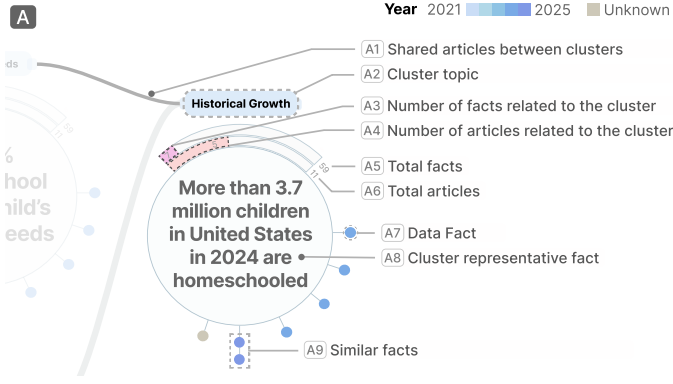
A

Year 2021 2025 Unknown

ds

%
hool
ild's
eeds

A1 Shared articles between clusters
A2 Cluster topic
A3 Number of facts related to the cluster
A4 Number of articles related to the cluster
A5 Total facts
A6 Total articles

Historical Growth

59
11

More than 3.7 million children in United States in 2024 are homeschooled

A7 Data Fact
A8 Cluster representative fact
A9 Similar facts